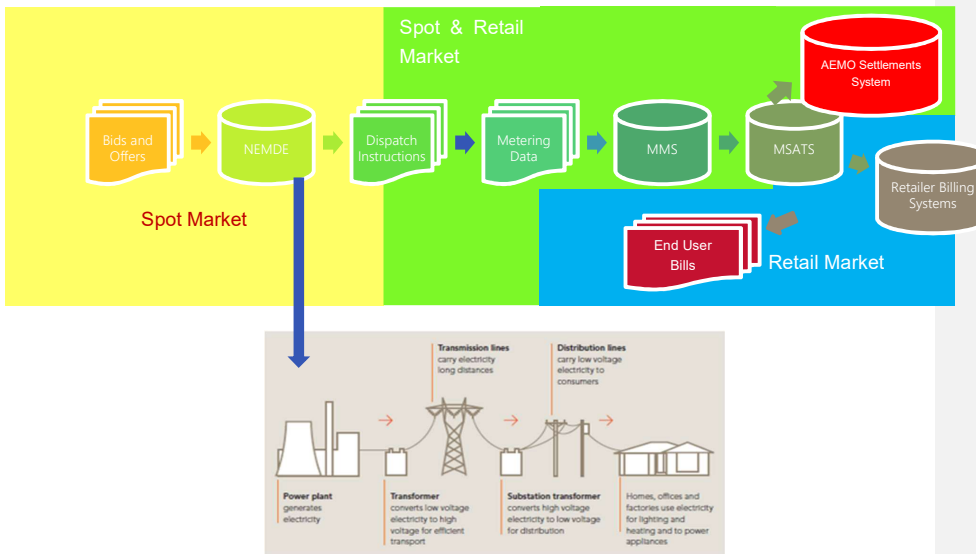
Spot & Retail Market

Bids and Offers

NEMDE

Dispatch Instructions

Metering Data

MMS

MSATS

AEMO Settlements System

Retailer Billing Systems

End User Bills

Spot Market

Retail Market

Transmission lines carry electricity long distances

Distribution lines carry low voltage electricity to consumers

Power plant generates electricity

Transformer converts low voltage electricity to high voltage for efficient transport

Substation transformer converts high voltage electricity to low voltage for distribution

Homes, offices and factories use electricity for lighting and heating and to power appliances